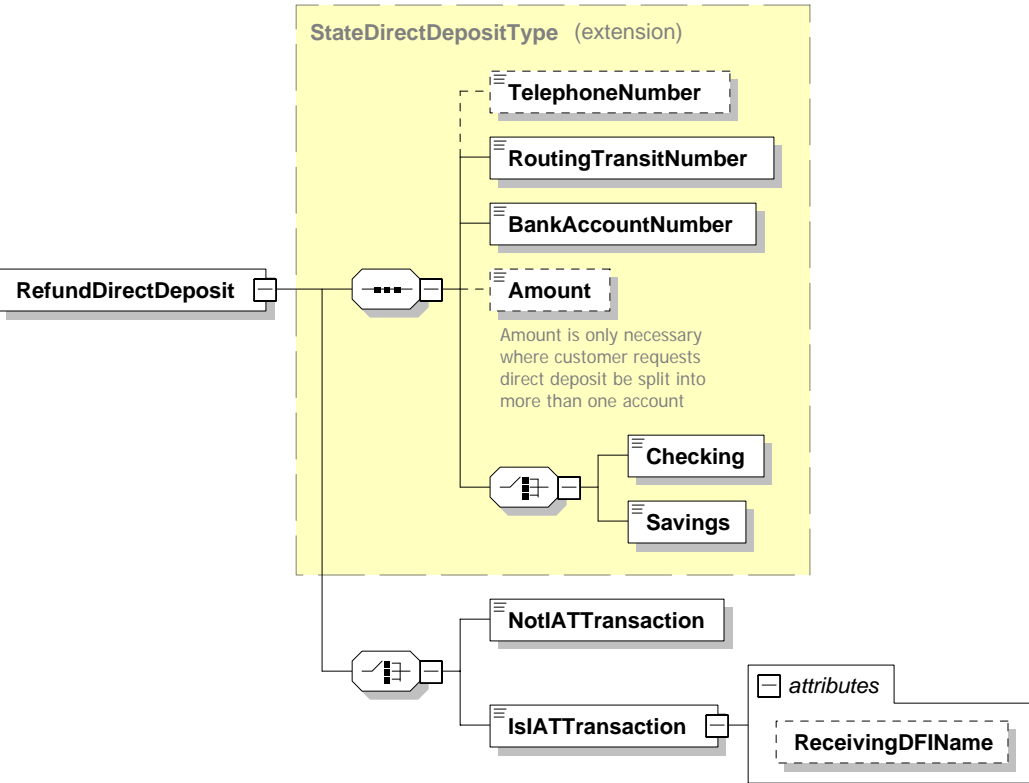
StateDirectDepositType (extension)

RefundDirectDeposit

TelephoneNumber

RoutingTransitNumber

BankAccountNumber

Amount

Amount is only necessary where customer requests direct deposit be split into more than one account

Checking

Savings

NotIATTransaction

IsIATTransaction

attributes

ReceivingDFIName